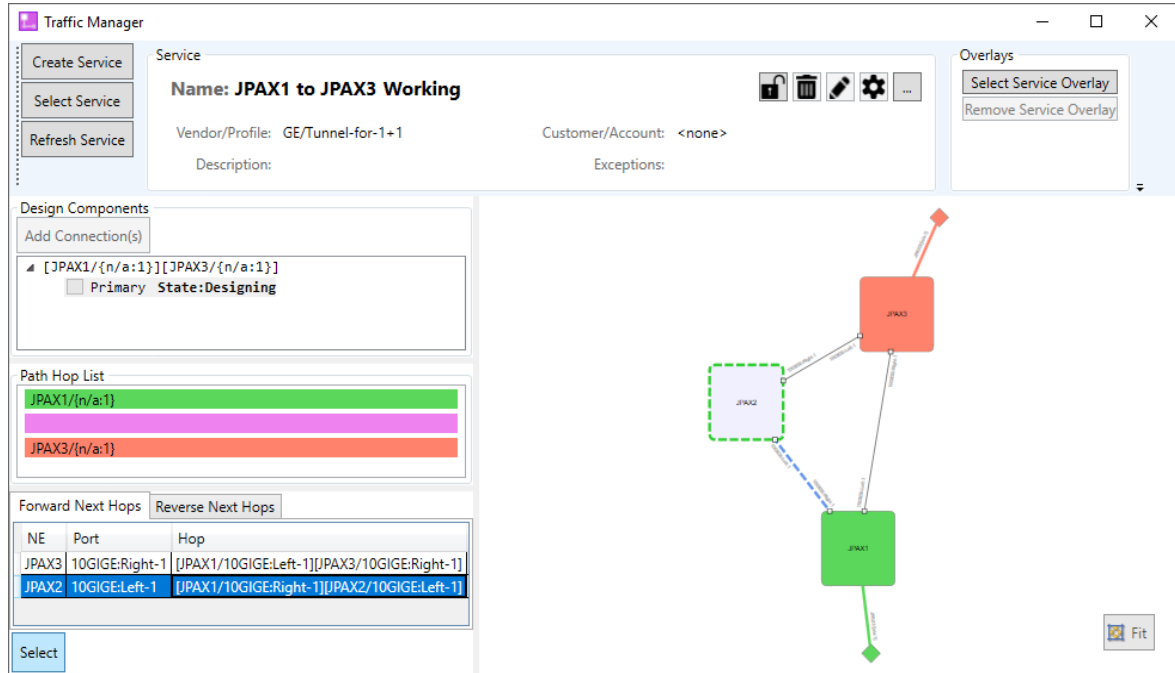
Traffic Manager

Create Service
Select Service
Refresh Service

Service
Name: JPAX1 to JPAX3 Working
...
Vendor/Profile: GE/Tunnel-for-1+1
Customer/Account: <none>
Description:
Exceptions:

Overlays
Select Service Overlay
Remove Service Overlay

Design Components
Add Connection(s)
[JPAX1/{n/a:1}][JPAX3/{n/a:1}]
Primary State:Designing

Path Hop List
JPAX1/{n/a:1}

JPAX3/{n/a:1}

Forward Next Hops
Reverse Next Hops

| NE | Port | Hop |
|---|---|---|
| JPAX3 | 10GIGE:Right-1 | [JPAX1/10GIGE:Left-1][JPAX3/10GIGE:Right-1] |
| JPAX2 | 10GIGE:Left-1 | [JPAX1/10GIGE:Right-1][JPAX2/10GIGE:Left-1] |

Select

JPAX3
JPAX2
JPAX1

Fit